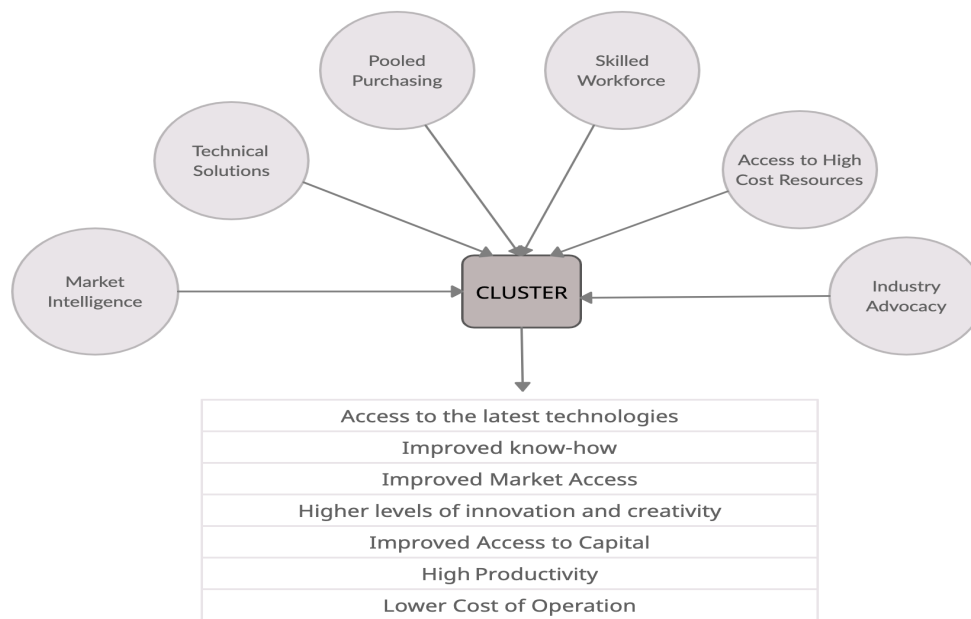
Pooled Purchasing

Skilled Workforce

Technical Solutions

Access to High Cost Resources

Market Intelligence

CLUSTER

Industry Advocacy

| Access to the latest technologies |
|---|
| Improved know-how |
| Improved Market Access |
| Higher levels of innovation and creativity |
| Improved Access to Capital |
| High Productivity |
| Lower Cost of Operation |